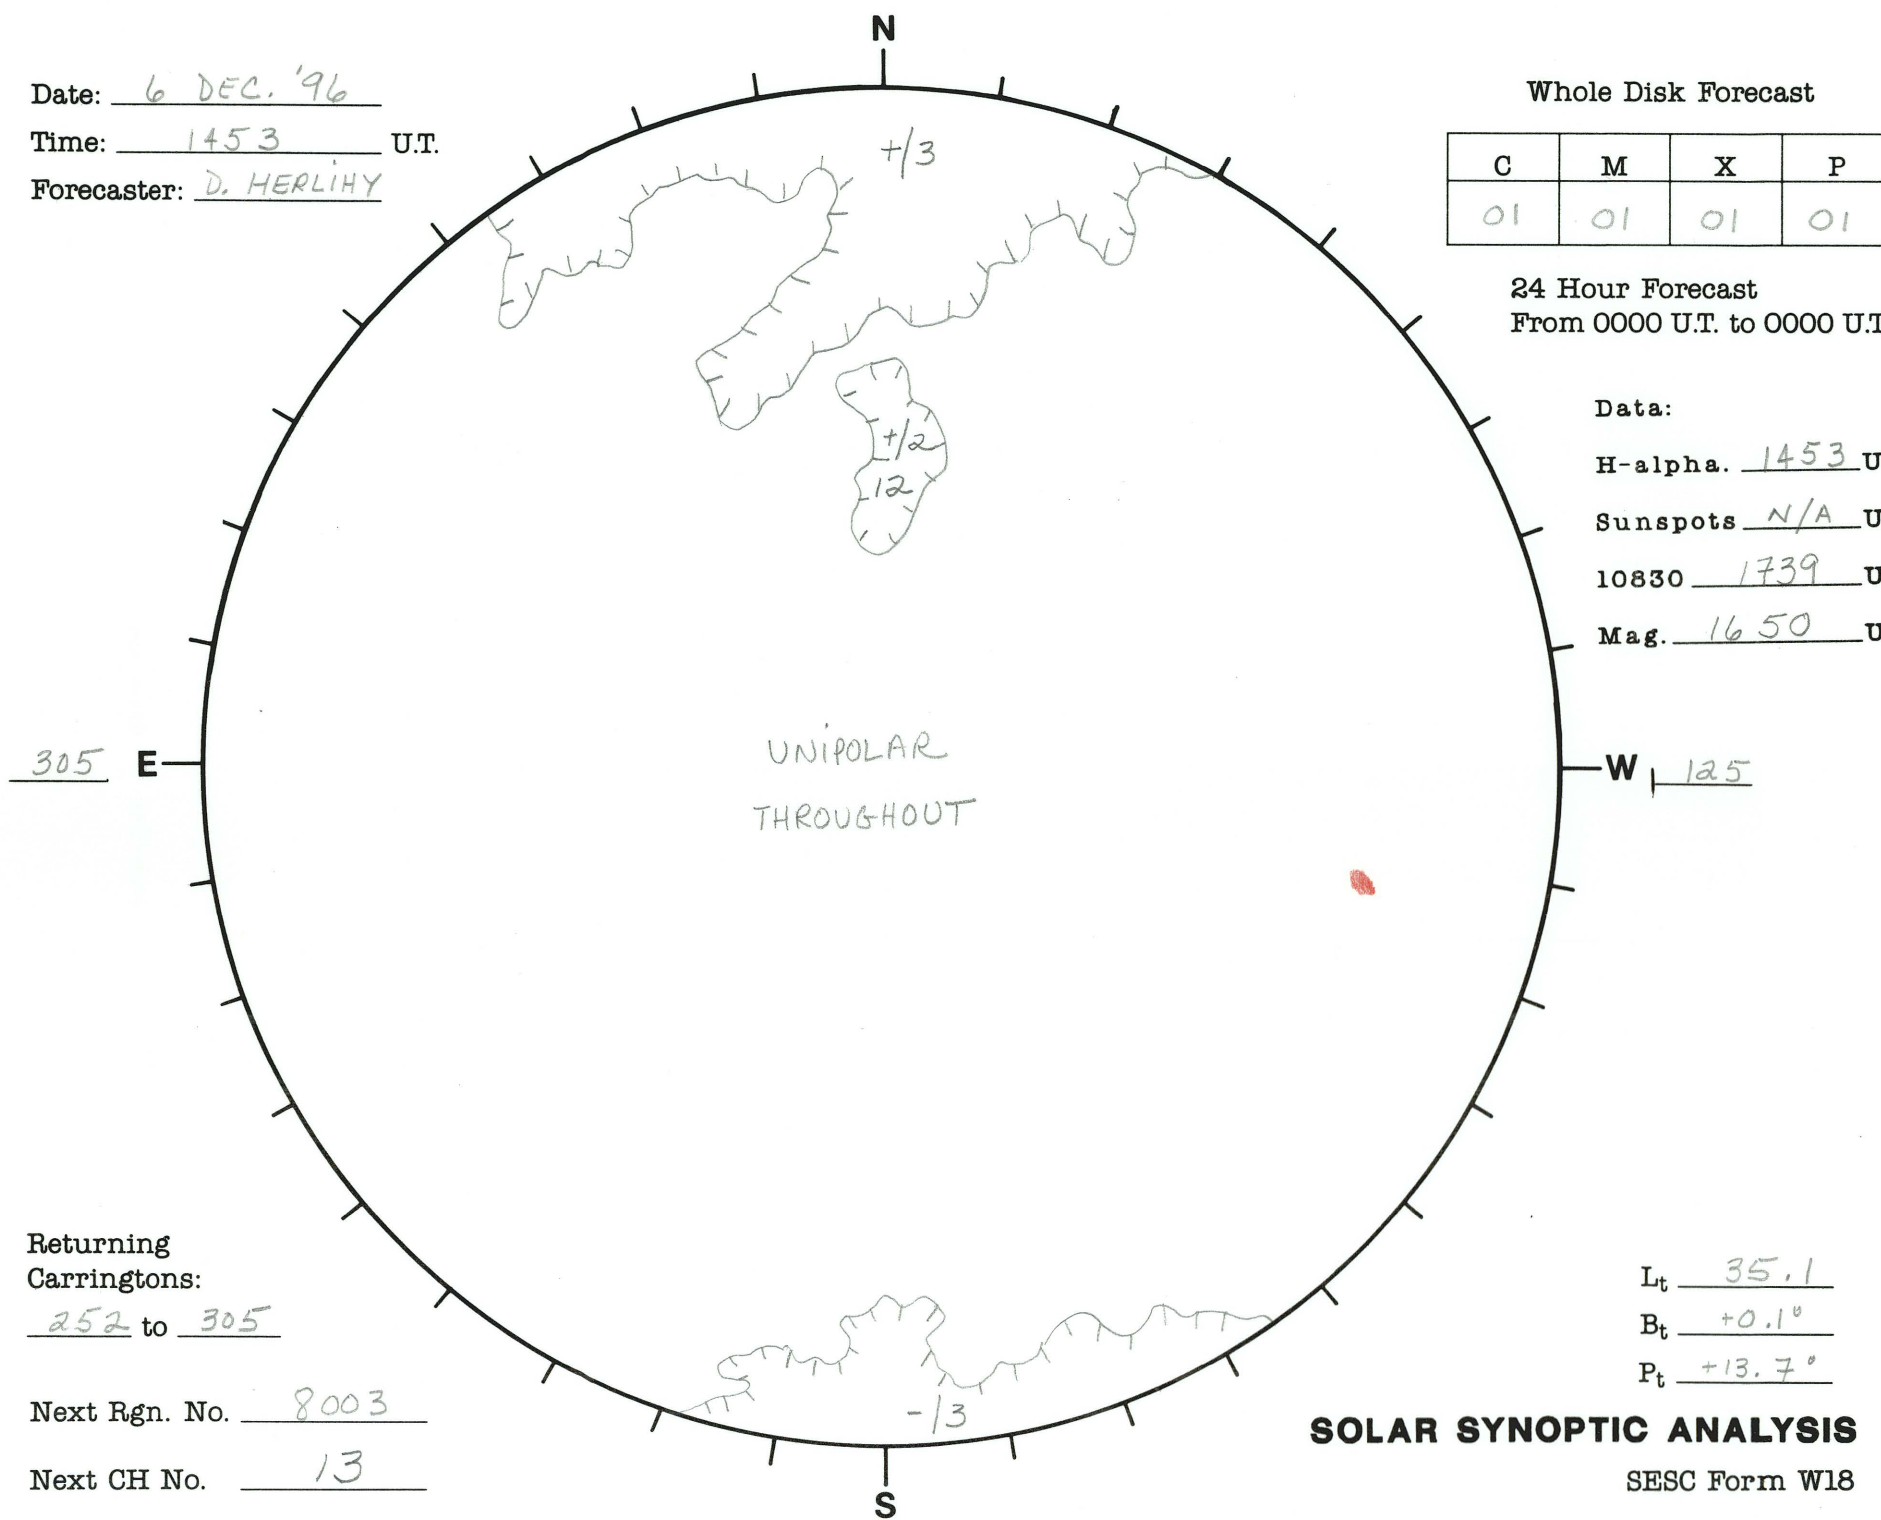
Date: 6 DEC. '96

Time: 1453 U.T.

Forecaster: D. HERLIHY

N

Whole Disk Forecast

| C | M | X | P |
|---|---|---|---|
| 01 | 01 | 01 | 01 |

24 Hour Forecast
From 0000 U.T. to 0000 U.T

Data:

H-alpha. 1453 U

Sunspots N/A U

10830 1739 U

Mag. 1650 U

+/3

+/2
12

305 E

UNIPOLAR THROUGHOUT

W 125

Returning Carringtons:
252 to 305

Next Rgn. No. 8003

Next CH No. 13

-/3

S

$L_t$ 35.1

$B_t$ +0.1°

$P_t$ +13.7°

SOLAR SYNOPTIC ANALYSIS

SESC Form W18